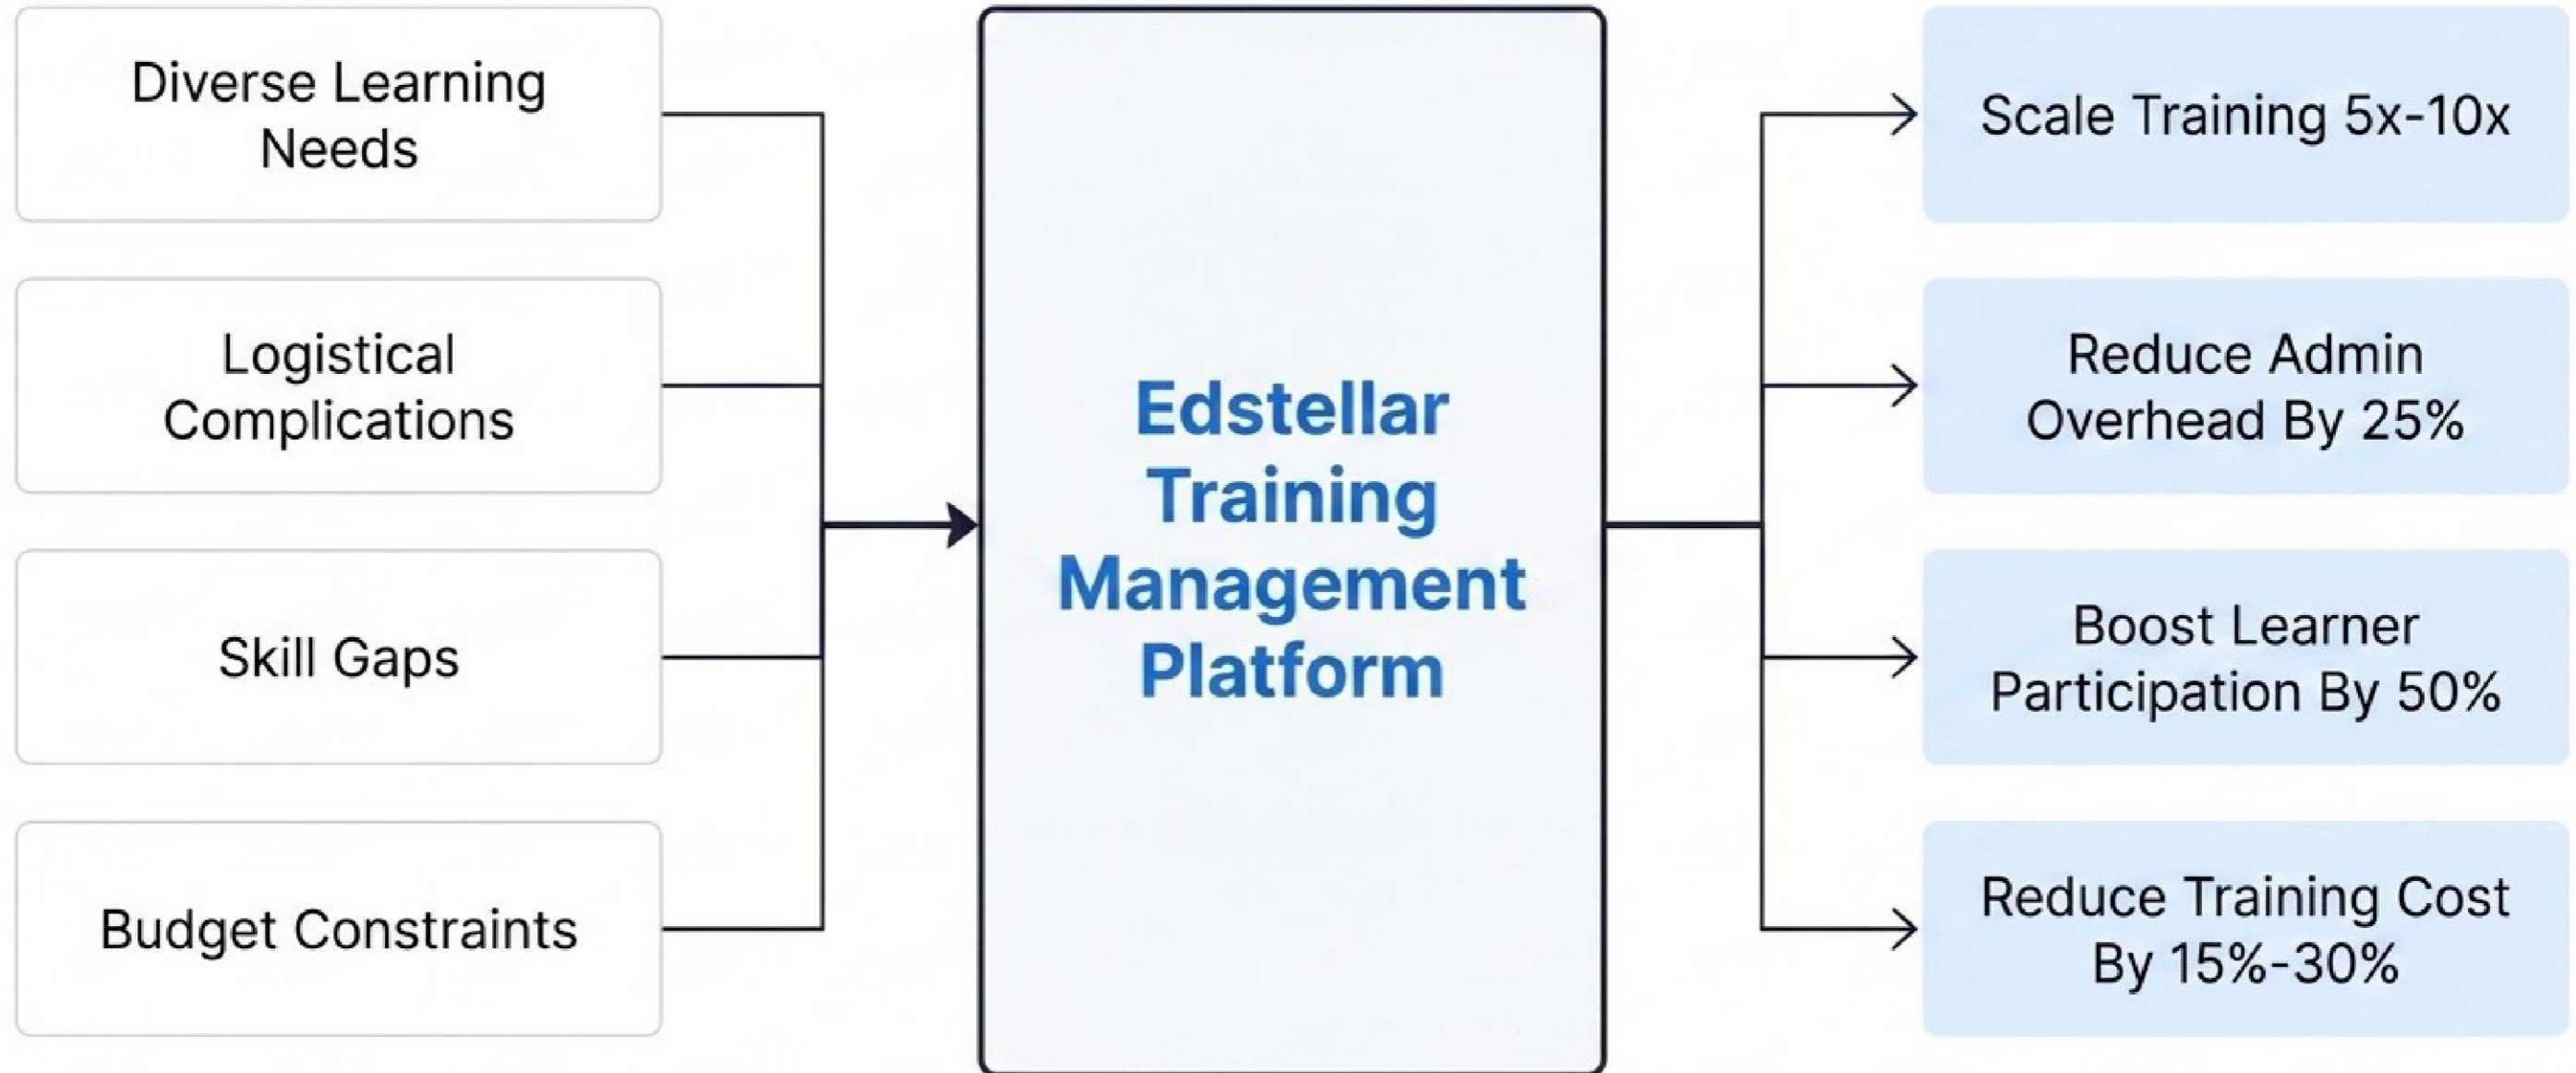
Diverse Learning Needs

Logistical Complications

Skill Gaps

Budget Constraints

Edstellar Training Management Platform

Scale Training 5x-10x

Reduce Admin Overhead By 25%

Boost Learner Participation By 50%

Reduce Training Cost By 15%-30%